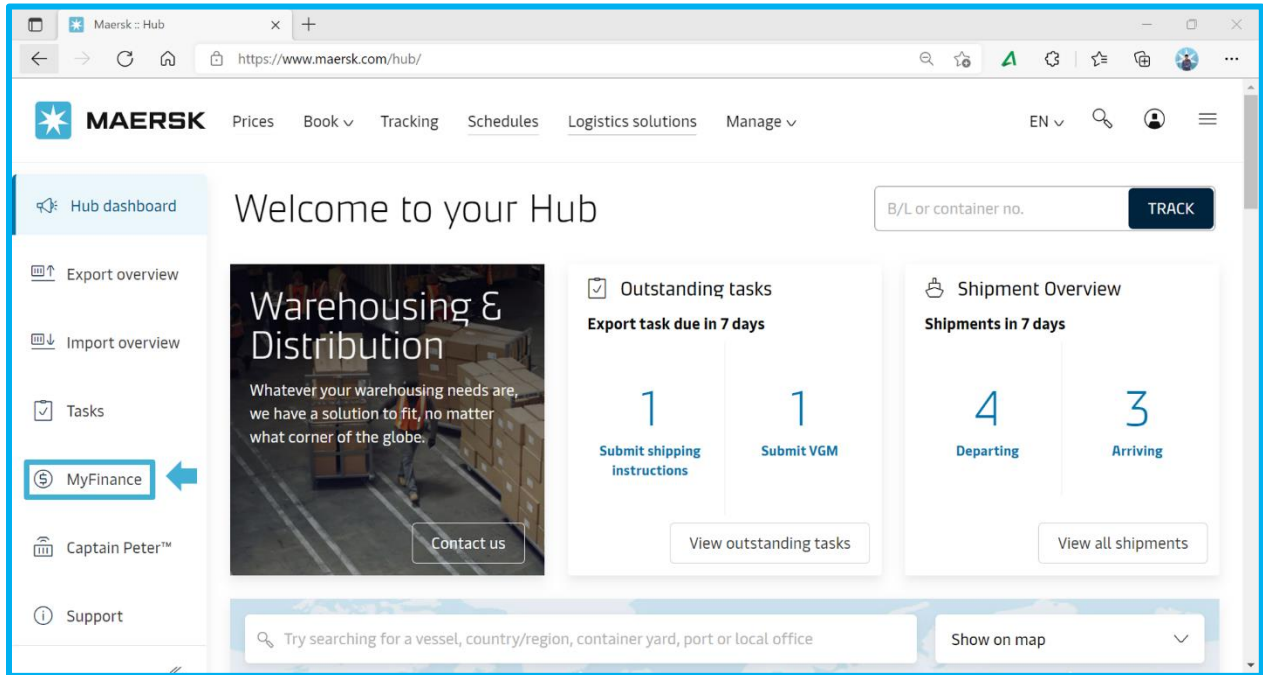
Maersk :: Hub
https://www.maersk.com/hub/

MAERSK Prices Book Tracking Schedules Logistics solutions Manage EN

Hub dashboard
Export overview
Import overview
Tasks
MyFinance
Captain Peter™
Support

Welcome to your Hub

B/L or container no. TRACK

Warehousing & Distribution
Whatever your warehousing needs are, we have a solution to fit, no matter what corner of the globe.
Contact us

Outstanding tasks
Export task due in 7 days
1
Submit shipping instructions
1
Submit VGM
View outstanding tasks

Shipment Overview
Shipments in 7 days
4
Departing
3
Arriving
View all shipments

Try searching for a vessel, country/region, container yard, port or local office
Show on map